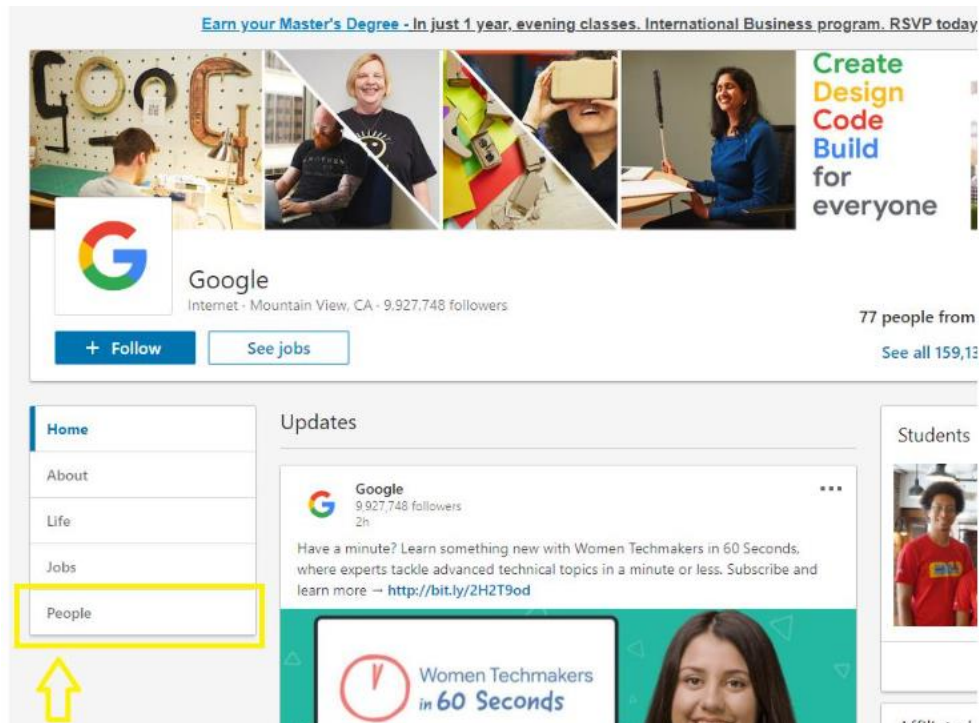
Earn your Master's Degree - In just 1 year, evening classes. International Business program. RSVP today

Create
Design
Code
Build
for
everyone

Google
Internet · Mountain View, CA · 9,927,748 followers

+ Follow

See jobs

77 people from

See all 159,13

Home
About
Life
Jobs
People

Updates

Google
9,927,748 followers
2h

Have a minute? Learn something new with Women Techmakers in 60 Seconds, where experts tackle advanced technical topics in a minute or less. Subscribe and learn more → http://bit.ly/2H2T9od

Women Techmakers in 60 Seconds

Students